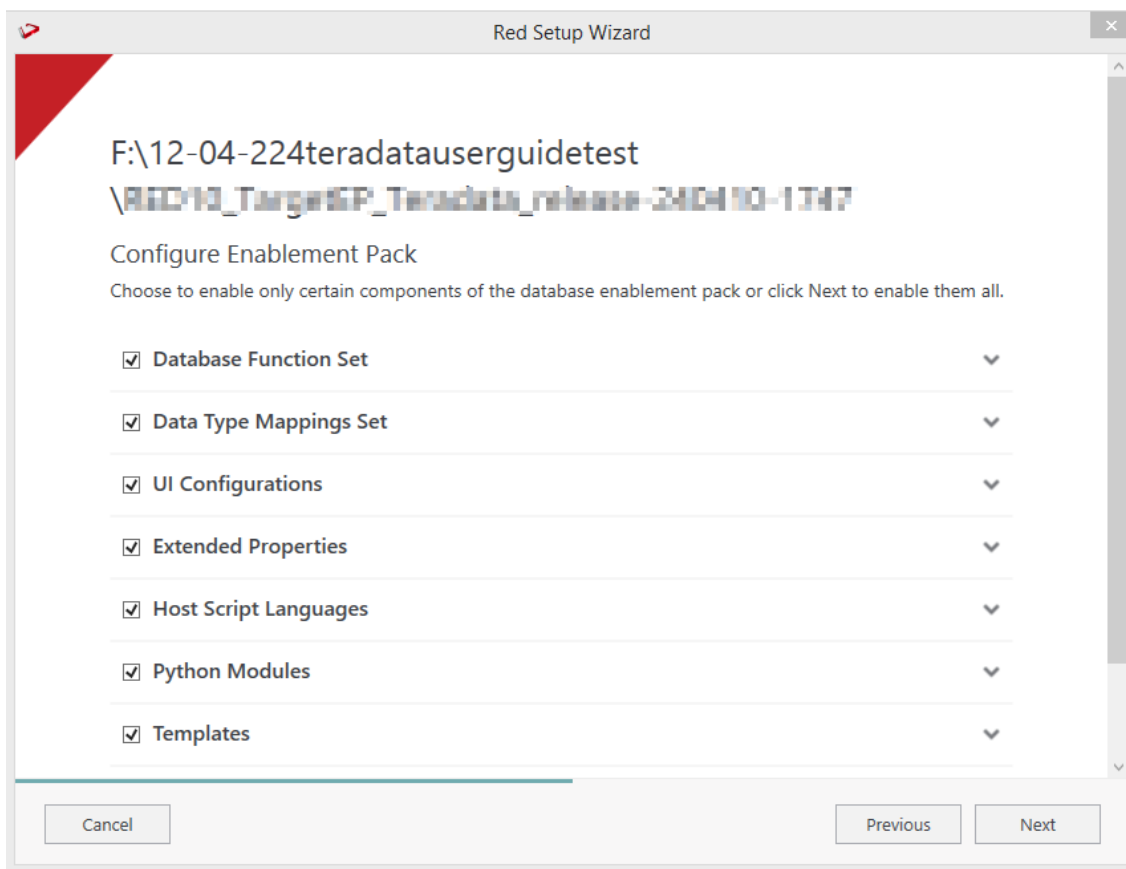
Red Setup Wizard

F:\12-04-224teradatauserguidetest
\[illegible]

Configure Enablement Pack

Choose to enable only certain components of the database enablement pack or click Next to enable them all.

☑ Database Function Set

☑ Data Type Mappings Set

☑ UI Configurations

☑ Extended Properties

☑ Host Script Languages

☑ Python Modules

☑ Templates

Cancel

Previous

Next